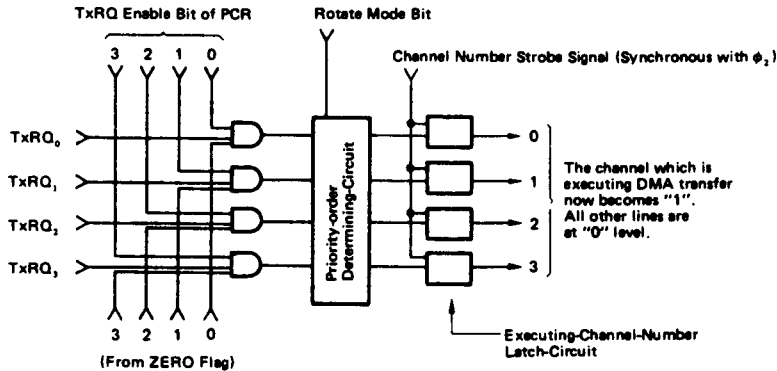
TxRQ Enable Bit of PCR

Rotate Mode Bit

3 2 1 0

Channel Number Strobe Signal (Synchronous with $\phi_2$)

$TxRQ_0$

$TxRQ_1$

$TxRQ_2$

$TxRQ_3$

Priority-order Determining-Circuit

0

1

2

3

The channel which is executing DMA transfer now becomes "1". All other lines are at "0" level.

3 2 1 0

(From ZERO Flag)

Executing-Channel-Number Latch-Circuit